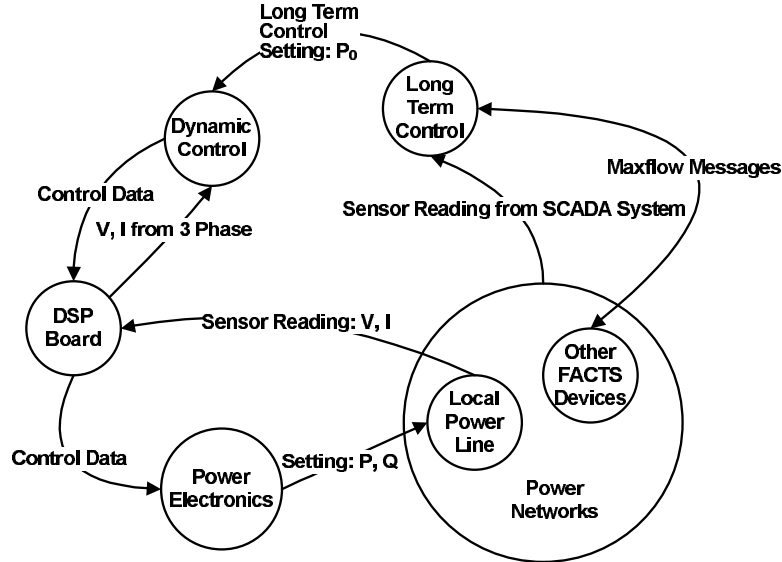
Long Term Control Setting: $P_0$

Long Term Control

Dynamic Control

Maxflow Messages

Control Data

Sensor Reading from SCADA System

V, I from 3 Phase

DSP Board

Sensor Reading: V, I

Other FACTS Devices

Local Power Line

Control Data

Power Electronics

Setting: P, Q

Power Networks